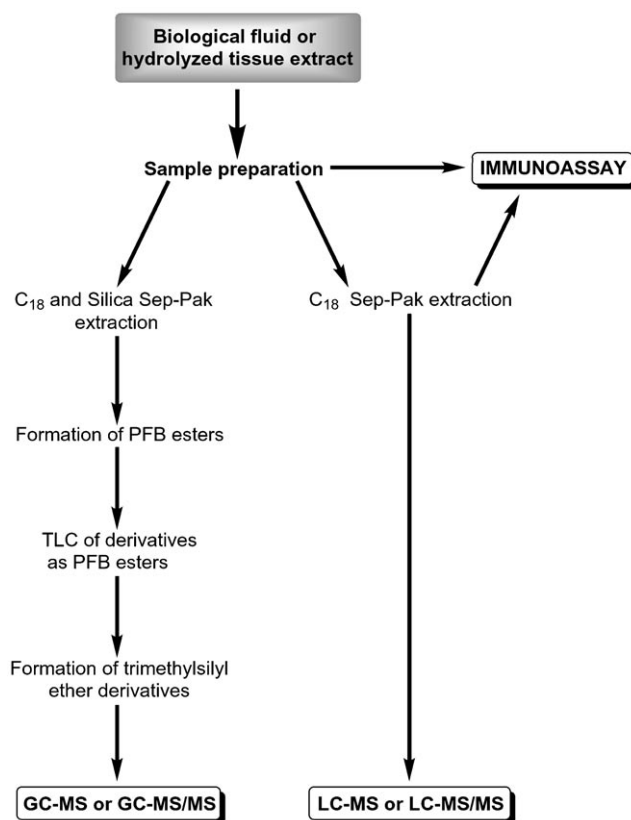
Biological fluid or hydrolyzed tissue extract

Sample preparation

IMMUNOASSAY

$C_{18}$ and Silica Sep-Pak extraction

$C_{18}$ Sep-Pak extraction

Formation of PFB esters

TLC of derivatives as PFB esters

Formation of trimethylsilyl ether derivatives

GC-MS or GC-MS/MS

LC-MS or LC-MS/MS